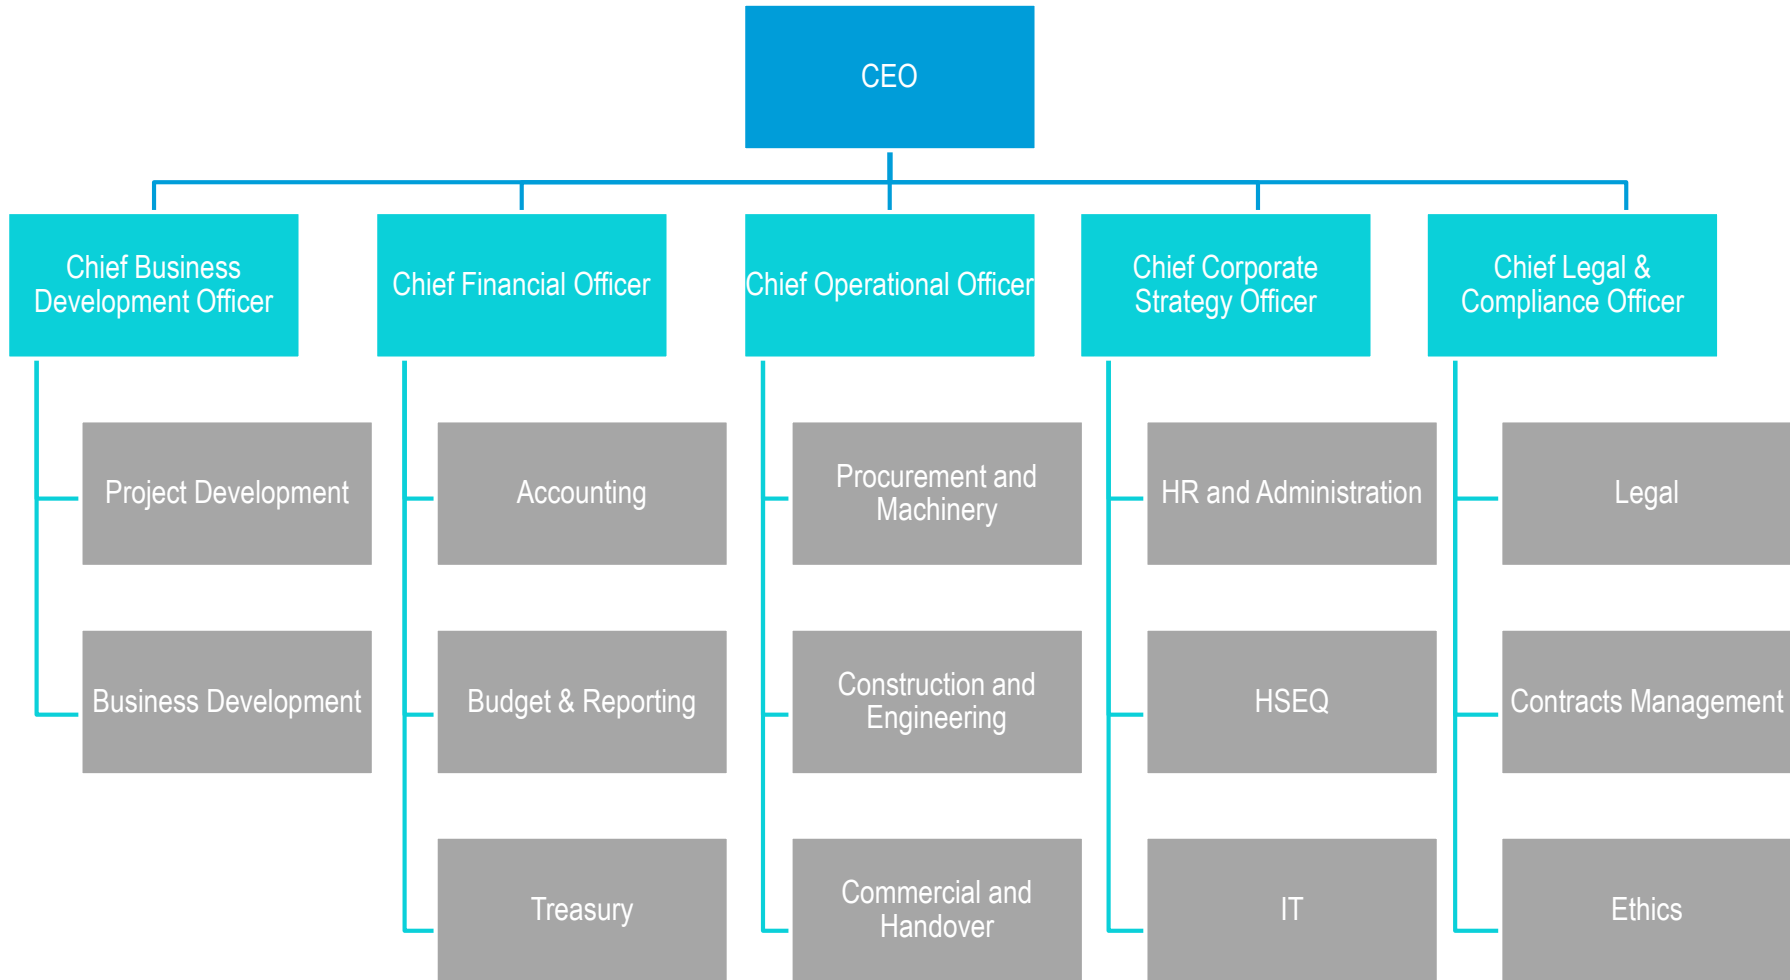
CEO

Chief Business Development Officer

Project Development

Business Development

Chief Financial Officer

Accounting

Budget & Reporting

Treasury

Chief Operational Officer

Procurement and Machinery

Construction and Engineering

Commercial and Handover

Chief Corporate Strategy Officer

HR and Administration

HSEQ

IT

Chief Legal & Compliance Officer

Legal

Contracts Management

Ethics